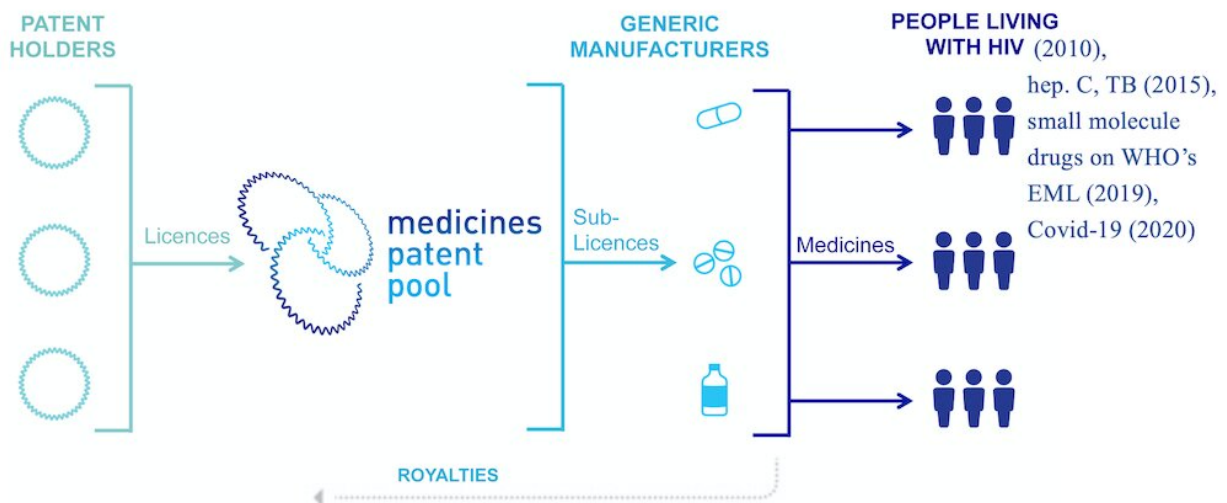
PATENT HOLDERS

Licences

medicines patent pool

Sub-Licences

GENERIC MANUFACTURERS

Medicines

PEOPLE LIVING WITH HIV (2010), hep. C, TB (2015), small molecule drugs on WHO's EML (2019), Covid-19 (2020)

ROYALTIES